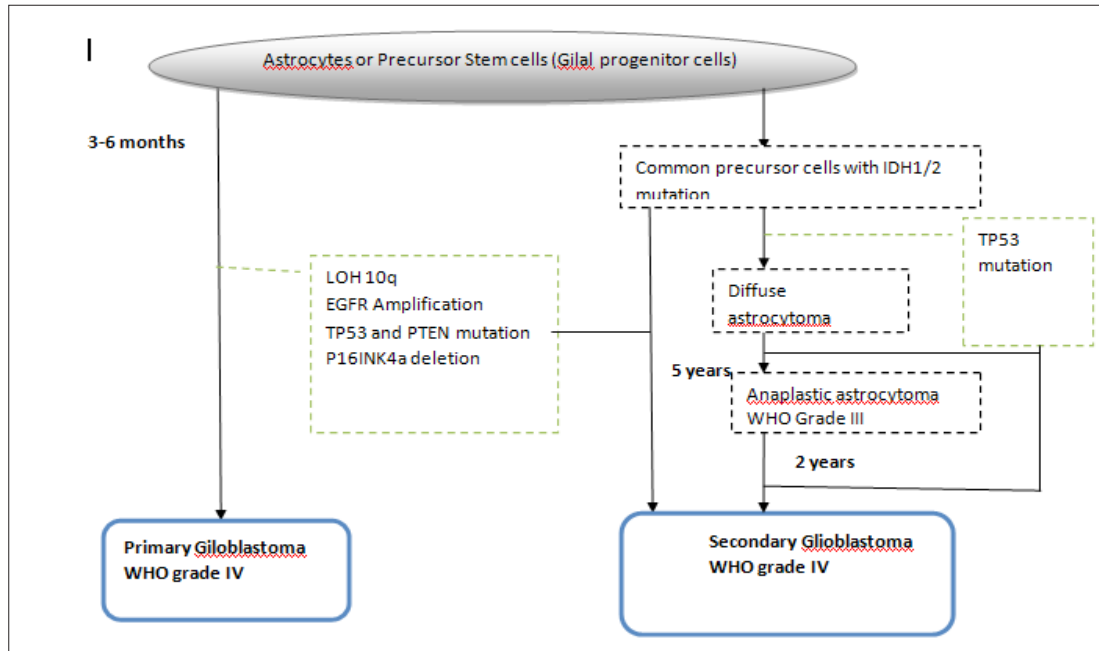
I

Astrocytes or Precursor Stem cells (Gilal progenitor cells)

3-6 months

Common precursor cells with IDH1/2 mutation

TP53 mutation

LOH 10q
EGFR Amplification
TP53 and PTEN mutation
P16INK4a deletion

Diffuse astrocytoma

5 years

Anaplastic astrocytoma
WHO Grade III

2 years

Primary Giloblastoma
WHO grade IV

Secondary Glioblastoma
WHO grade IV